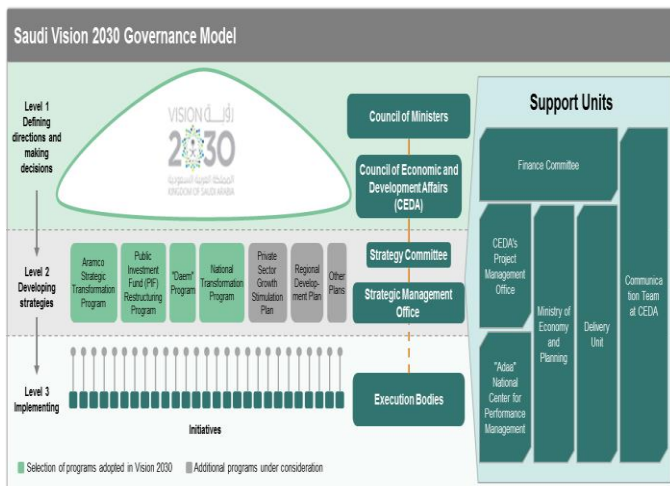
Saudi Vision 2030 Governance Model

Level 1 Defining directions and making decisions

VISION رؤيـة 2030 المملكة العربية السعودية KINGDOM OF SAUDI ARABIA

Council of Ministers

Council of Economic and Development Affairs (CEDA)

Level 2 Developing strategies

Aramco Strategic Transformation Program

Public Investment Fund (PIF) Restructuring Program

"Daem" Program

National Transformation Program

Private Sector Growth Stimulation Plan

Regional Development Plan

Other Plans

Strategy Committee

Strategic Management Office

Level 3 Implementing

Initiatives

Execution Bodies

Support Units

Finance Committee

CEDA's Project Management Office

"Adaa" National Center for Performance Management

Ministry of Economy and Planning

Delivery Unit

Communication Team at CEDA

Selection of programs adopted in Vision 2030

Additional programs under consideration